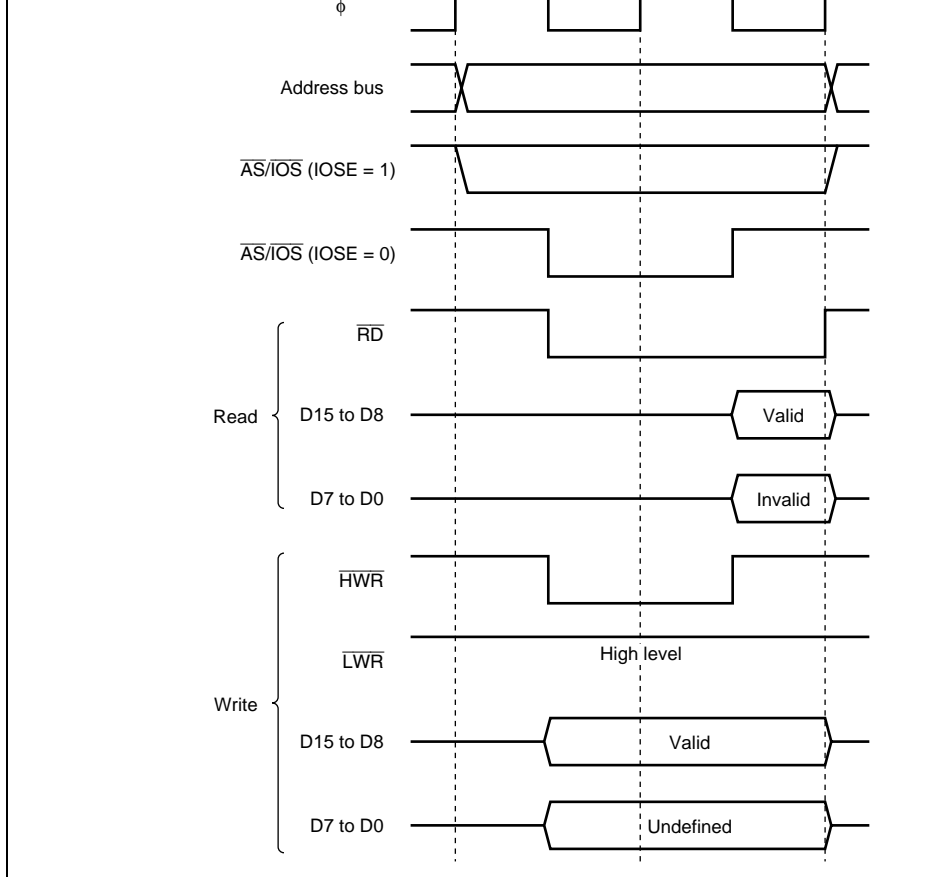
$\phi$

Address bus

$\overline{AS}/\overline{IOS}$ (IOSE = 1)

$\overline{AS}/\overline{IOS}$ (IOSE = 0)

Read

$\overline{RD}$

D15 to D8

Valid

D7 to D0

Invalid

Write

$\overline{HWR}$

$\overline{LWR}$

High level

D15 to D8

Valid

D7 to D0

Undefined